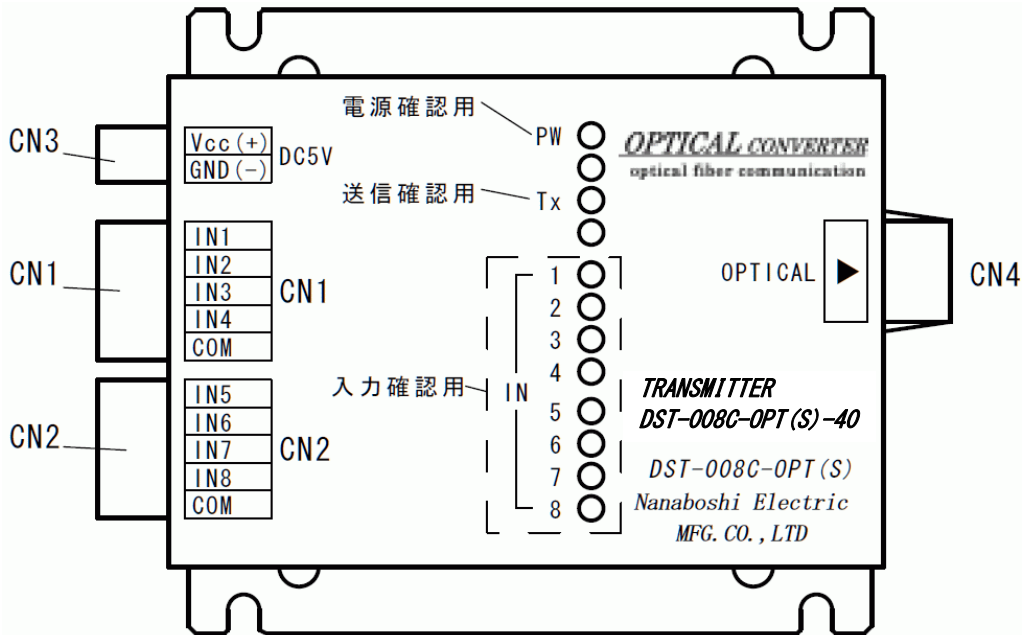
CN3

Vcc (+)
GND (−)
DC5V

電源確認用 PW

OPTICAL CONVERTER
optical fiber communication

送信確認用 Tx

CN1

IN1
IN2
IN3
IN4
COM
CN1

OPTICAL

CN4

1
2
3
4
5
6
7
8

入力確認用 IN

CN2

IN5
IN6
IN7
IN8
COM
CN2

TRANSMITTER
DST-008C-OPT(S)-40

DST-008C-OPT(S)
Nanaboshi Electric
MFG. CO., LTD